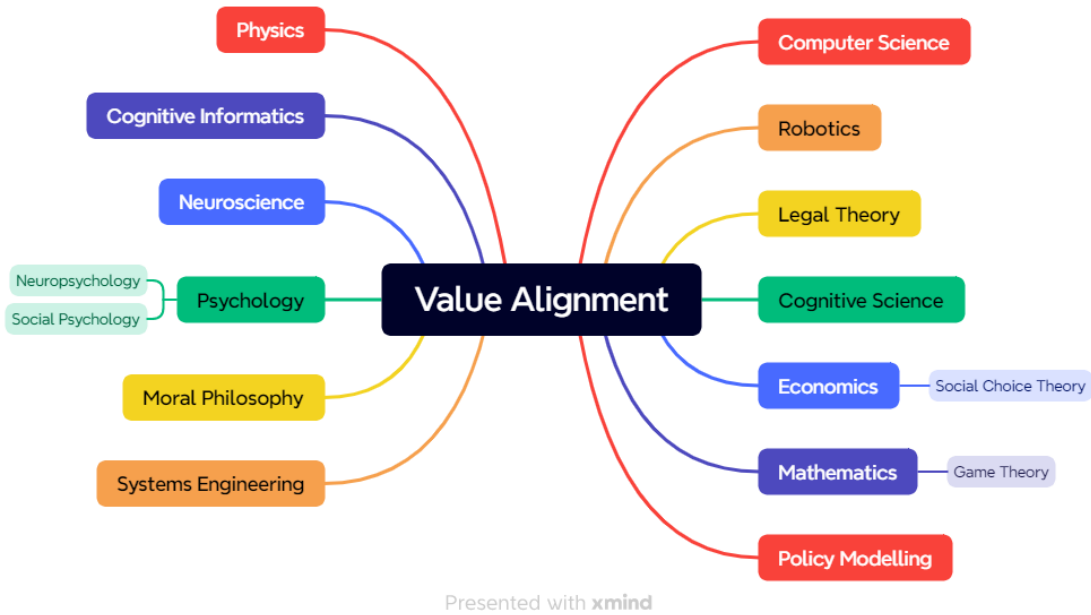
Value Alignment

Physics

Cognitive Informatics

Neuroscience

Psychology

Neuropsychology

Social Psychology

Moral Philosophy

Systems Engineering

Computer Science

Robotics

Legal Theory

Cognitive Science

Economics

Social Choice Theory

Mathematics

Game Theory

Policy Modelling

Presented with xmind